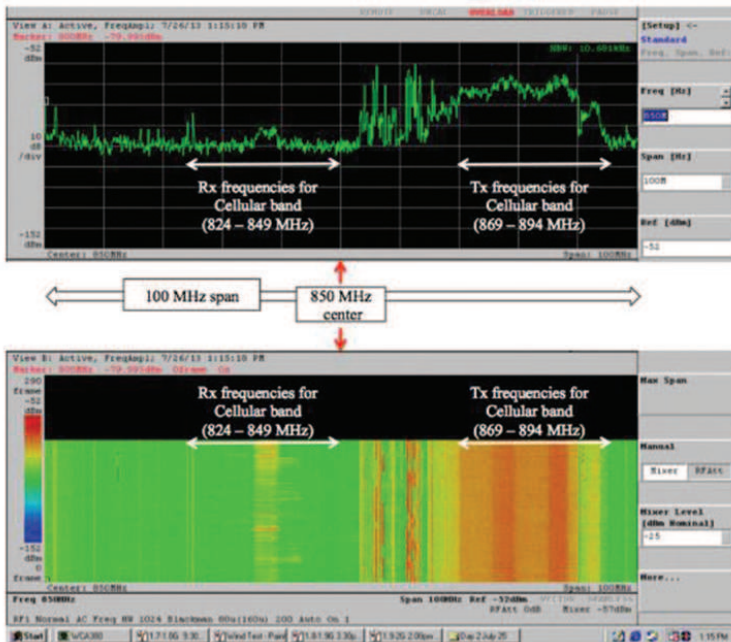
View A: Active, FreqAmpl: 7/26/13 1:15:10 PM
Marker: 800MHz -79.991dBm
RBW: 10.601kHz
-52 dBm
10 dB /div
-152 dBm
Center: 850MHz
Span: 100MHz

Rx frequencies for Cellular band (824 – 849 MHz)

Tx frequencies for Cellular band (869 – 894 MHz)

[Setup] <-
Standard
Freq, Span, Ref.
Freq [Hz]
850M
Span [Hz]
100M
Ref [dBm]
-52

100 MHz span
850 MHz center

View B: Active, FreqAmpl: 7/26/13 1:15:10 PM
Marker: 800MHz -79.991dBm Offset On
200 frame
-52 dBm
-152 dBm
0 frame
Center: 850MHz
Span: 100MHz

Rx frequencies for Cellular band (824 – 849 MHz)

Tx frequencies for Cellular band (869 – 894 MHz)

Max Span
Manual
Mixer
RFAtt
Mixer Level [dBm Nominal]
-25
More...

Freq 850MHz
Span 100MHz Ref -52dBm
RFAtt 0dB Mixer -57dBm
RF1 Normal AC Freq NW 1024 Blackman 80u(160u) 200 Auto On 1

Start WCA380 1:15 PM